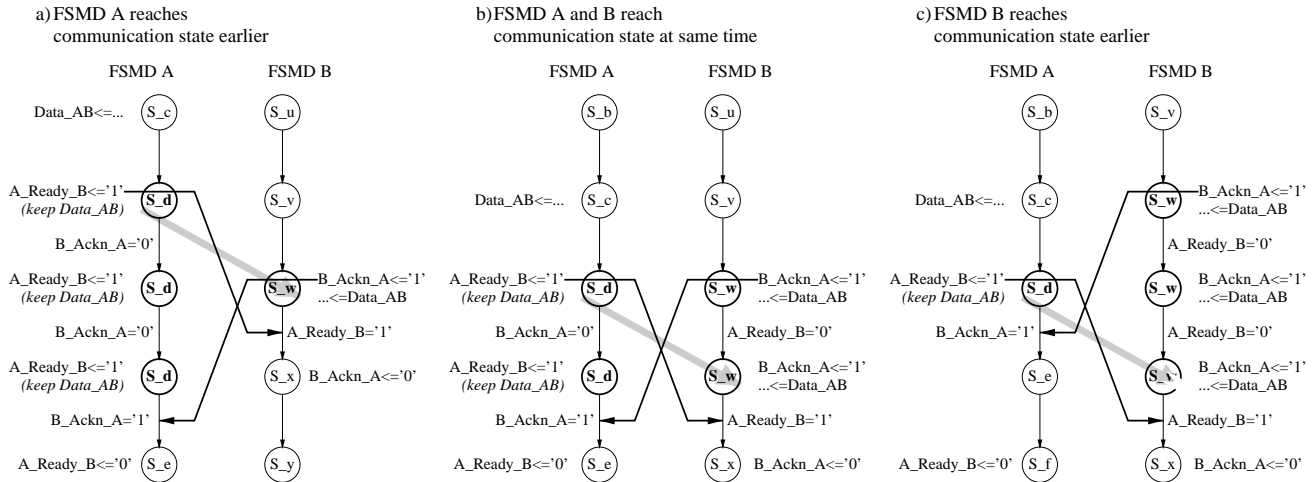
a) FSMD A reaches communication state earlier

FSMD A
FSMD B

Data_AB<=...
S_c
S_u

A_Ready_B<='1'
(keep Data_AB)
S_d
S_v

B_Ackn_A='0'

A_Ready_B<='1'
(keep Data_AB)
S_d
S_w
B_Ackn_A<='1'
...<=Data_AB

B_Ackn_A='0'
A_Ready_B='1'

A_Ready_B<='1'
(keep Data_AB)
S_d
S_x
B_Ackn_A<='0'

B_Ackn_A='1'

A_Ready_B<='0'
S_e
S_y

b) FSMD A and B reach communication state at same time

FSMD A
FSMD B

S_b
S_u

Data_AB<=...
S_c
S_v

A_Ready_B<='1'
(keep Data_AB)
S_d
S_w
B_Ackn_A<='1'
...<=Data_AB

B_Ackn_A='0'
A_Ready_B='0'

A_Ready_B<='1'
(keep Data_AB)
S_d
S_w
B_Ackn_A<='1'
...<=Data_AB

B_Ackn_A='1'
A_Ready_B='1'

A_Ready_B<='0'
S_e
S_x
B_Ackn_A<='0'

c) FSMD B reaches communication state earlier

FSMD A
FSMD B

S_b
S_v

Data_AB<=...
S_c
S_w
B_Ackn_A<='1'
...<=Data_AB

A_Ready_B='0'

A_Ready_B<='1'
(keep Data_AB)
S_d
S_w
B_Ackn_A<='1'
...<=Data_AB

B_Ackn_A='1'
A_Ready_B='0'

S_e
S_v
B_Ackn_A<='1'
...<=Data_AB

A_Ready_B='1'

A_Ready_B<='0'
S_f
S_x
B_Ackn_A<='0'